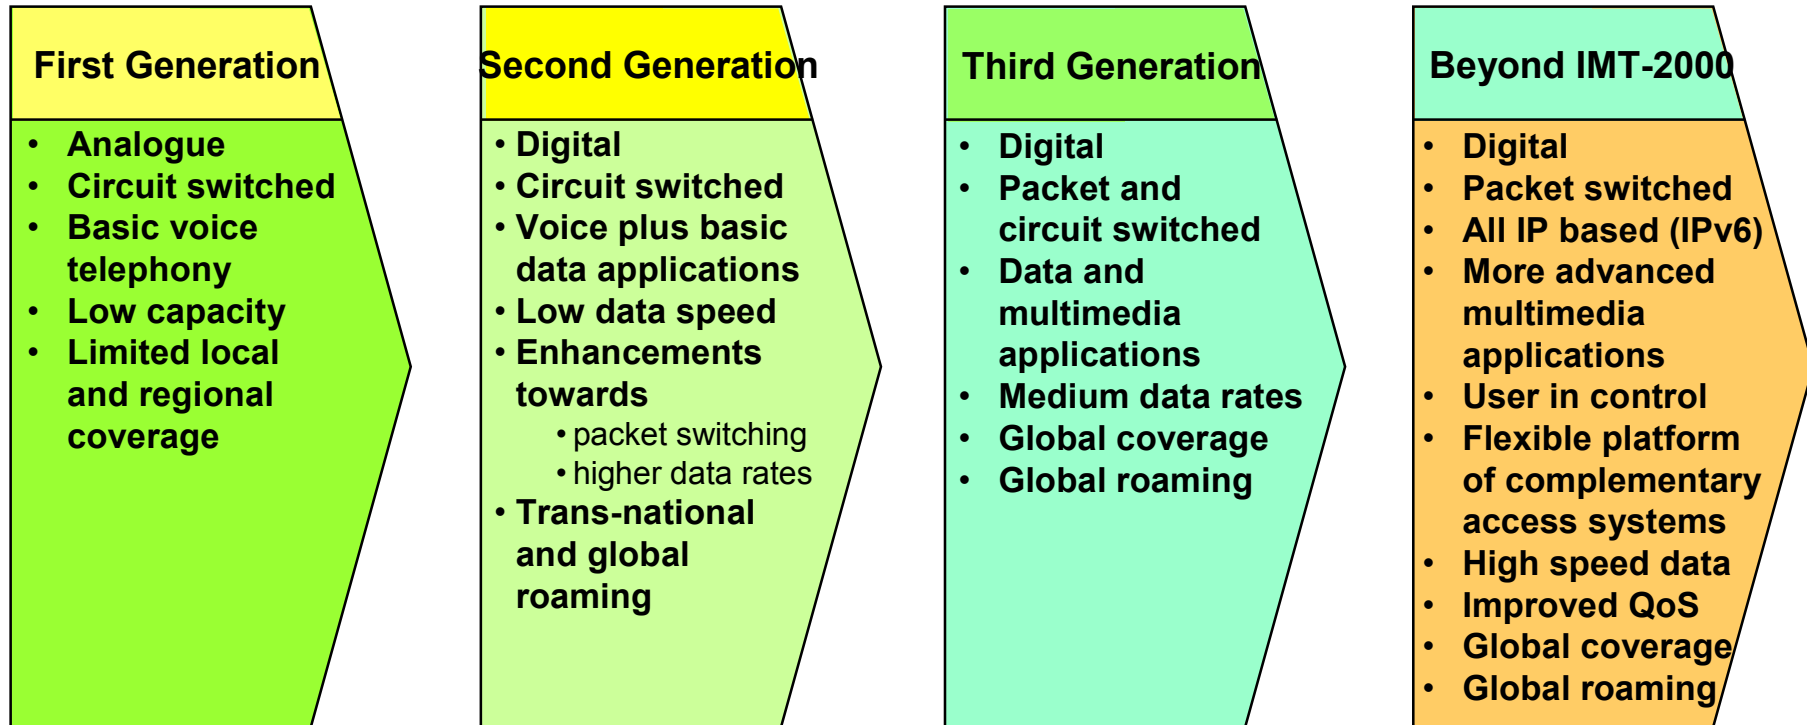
First Generation

- Analogue
- Circuit switched
- Basic voice telephony
- Low capacity
- Limited local and regional coverage

Second Generation

- Digital
- Circuit switched
- Voice plus basic data applications
- Low data speed
- Enhancements towards
  - packet switching
  - higher data rates
- Trans-national and global roaming

Third Generation

- Digital
- Packet and circuit switched
- Data and multimedia applications
- Medium data rates
- Global coverage
- Global roaming

Beyond IMT-2000

- Digital
- Packet switched
- All IP based (IPv6)
- More advanced multimedia applications
- User in control
- Flexible platform of complementary access systems
- High speed data
- Improved QoS
- Global coverage
- Global roaming